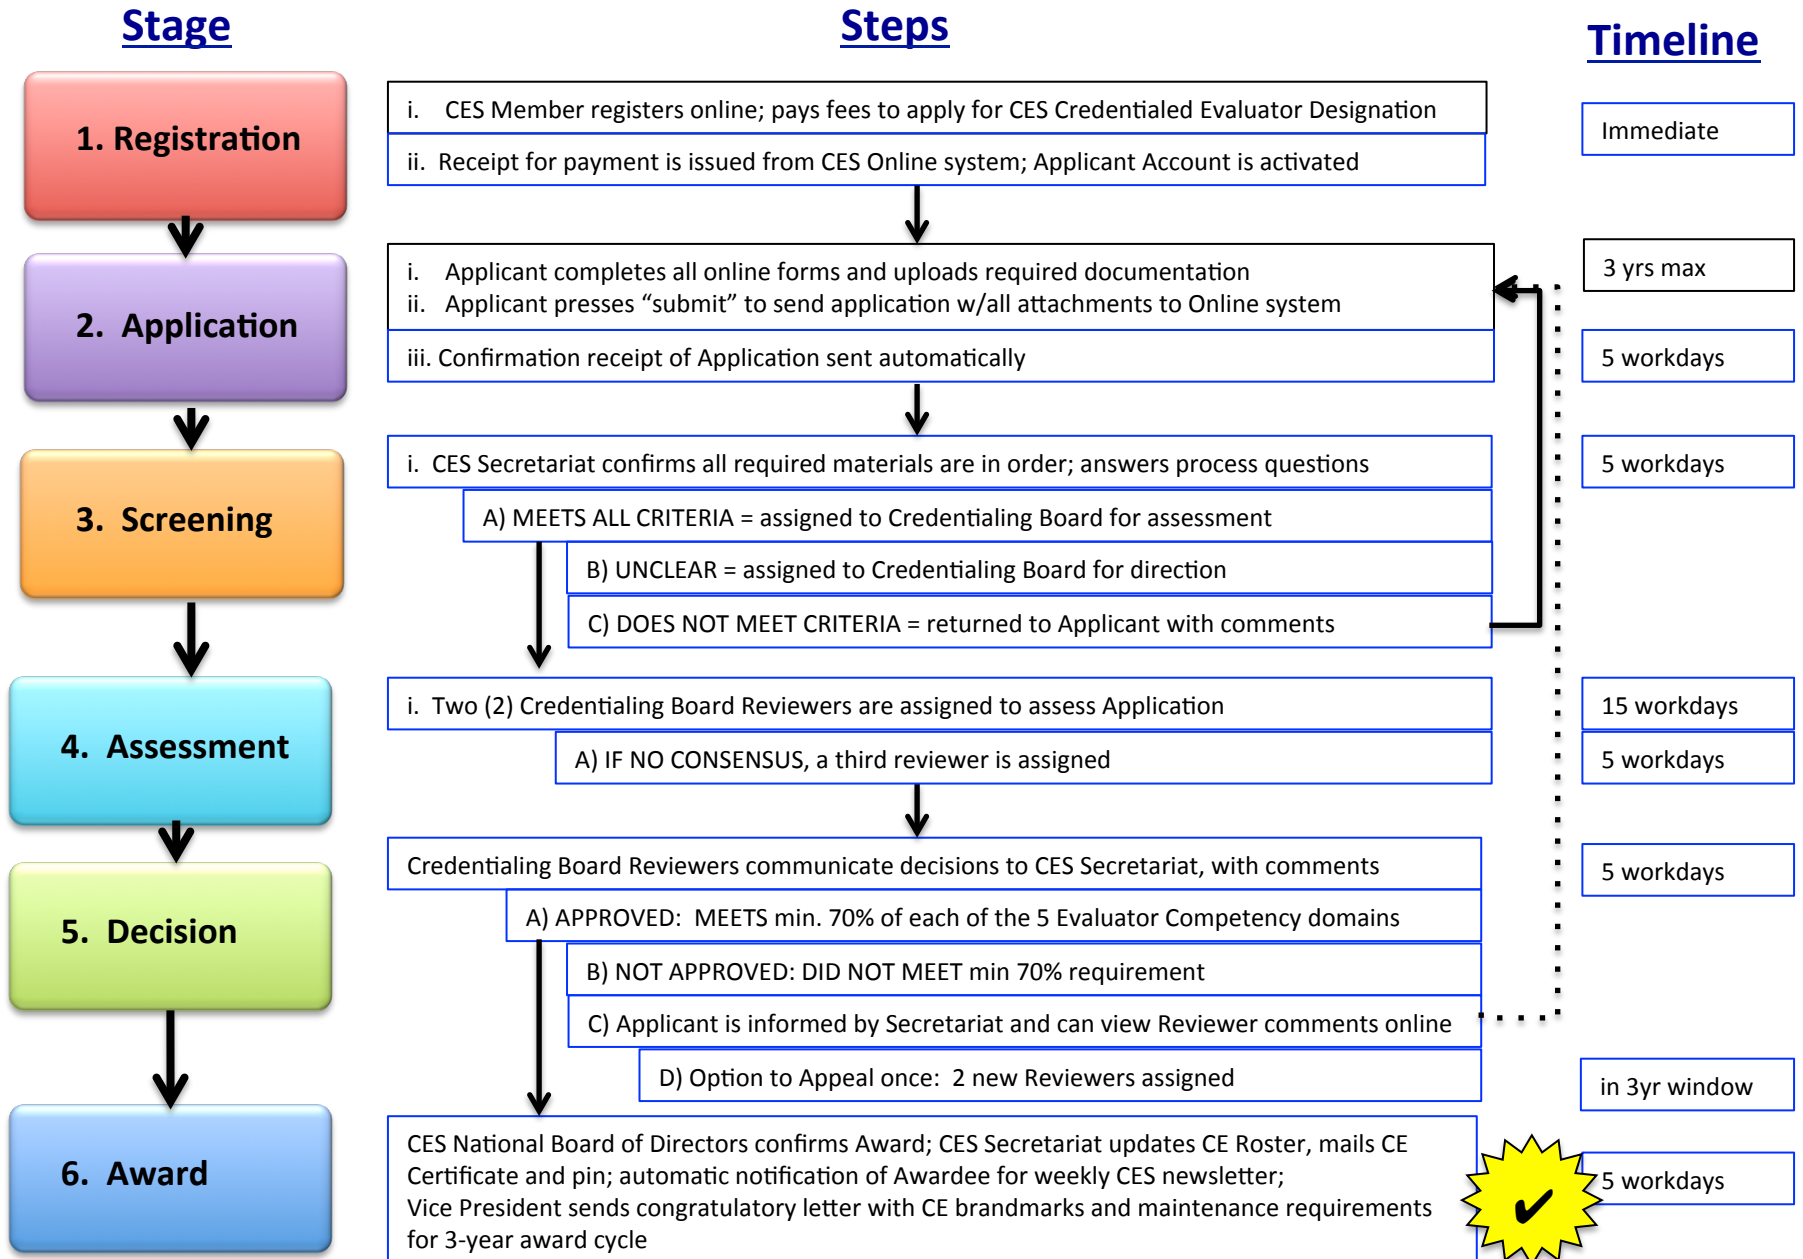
Stage

Steps

Timeline

1. Registration

i. CES Member registers online; pays fees to apply for CES Credentialed Evaluator Designation

ii. Receipt for payment is issued from CES Online system; Applicant Account is activated

Immediate

2. Application

i. Applicant completes all online forms and uploads required documentation
ii. Applicant presses "submit" to send application w/all attachments to Online system

3 yrs max

iii. Confirmation receipt of Application sent automatically

5 workdays

3. Screening

i. CES Secretariat confirms all required materials are in order; answers process questions

5 workdays

A) MEETS ALL CRITERIA = assigned to Credentialing Board for assessment

B) UNCLEAR = assigned to Credentialing Board for direction

C) DOES NOT MEET CRITERIA = returned to Applicant with comments

4. Assessment

i. Two (2) Credentialing Board Reviewers are assigned to assess Application

15 workdays

A) IF NO CONSENSUS, a third reviewer is assigned

5 workdays

5. Decision

Credentialing Board Reviewers communicate decisions to CES Secretariat, with comments

5 workdays

A) APPROVED: MEETS min. 70% of each of the 5 Evaluator Competency domains

B) NOT APPROVED: DID NOT MEET min 70% requirement

C) Applicant is informed by Secretariat and can view Reviewer comments online

D) Option to Appeal once: 2 new Reviewers assigned

in 3yr window

6. Award

CES National Board of Directors confirms Award; CES Secretariat updates CE Roster, mails CE Certificate and pin; automatic notification of Awardee for weekly CES newsletter;
Vice President sends congratulatory letter with CE brandmarks and maintenance requirements for 3-year award cycle

5 workdays